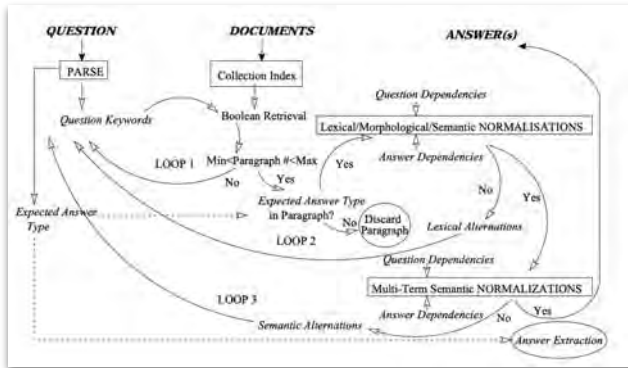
QUESTION

DOCUMENTS

ANSWER(s)

PARSE

Collection Index

Question Keywords

Boolean Retrieval

Question Dependencies

Lexical/Morphological/Semantic NORMALISATIONS

LOOP 1

Min<Paragraph #<Max

Yes

Answer Dependencies

No

Yes

Expected Answer Type

Expected Answer Type in Paragraph?

No

Discard Paragraph

No

Yes

LOOP 2

Lexical Alternations

Question Dependencies

Multi-Term Semantic NORMALIZATIONS

LOOP 3

Yes

Answer Dependencies

No

Semantic Alternations

Answer Extraction